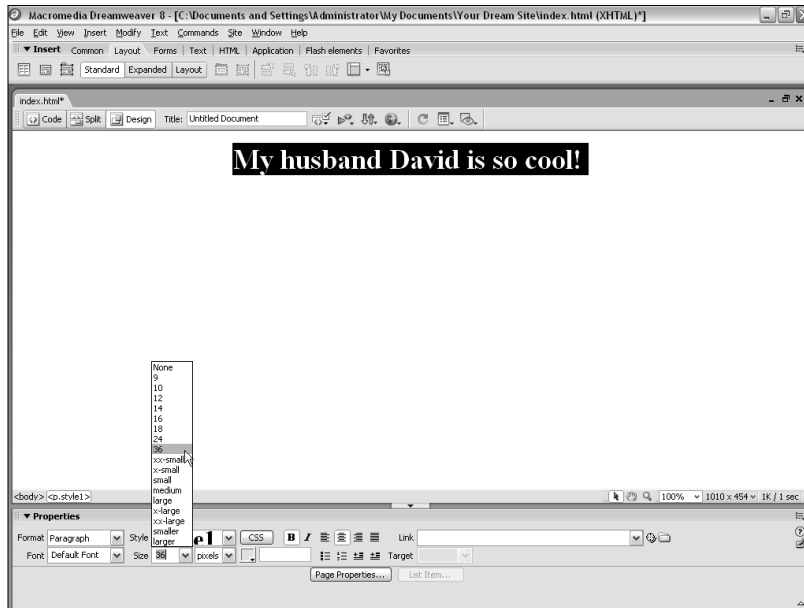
Macromedia Dreamweaver 8 - [C:\Documents and Settings\Administrator\My Documents\Your Dream Site\index.html (XHTML)*]

File Edit View Insert Modify Text Commands Site Window Help

▼ Insert Common Layout Forms Text HTML Application Flash elements Favorites

Standard Expanded Layout

index.html*

Code Split Design Title: Untitled Document

My husband David is so cool!

None
9
10
12
14
16
18
24
36
xx-small
x-small
small
medium
large
x-large
xx-large
smaller
larger

<body> <p.style1>

100% 1010 x 454 1K / 1 sec

▼ Properties

Format Paragraph Style CSS Link

Font Default Font Size 36 pixels Target

Page Properties... List Item...